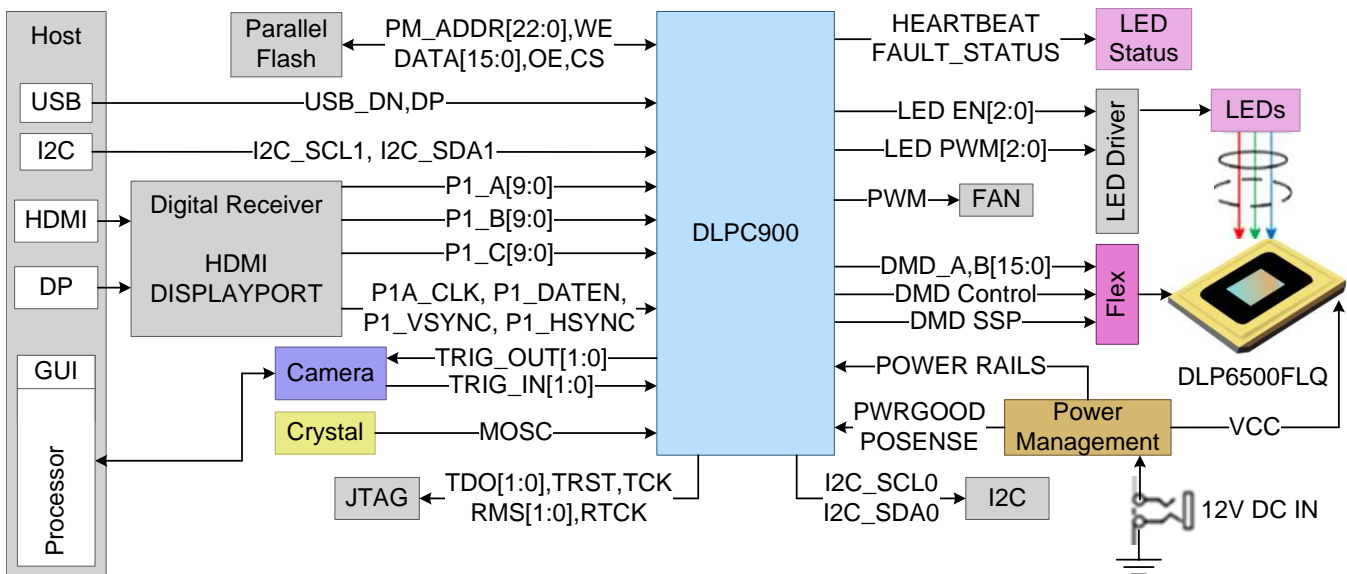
Host

USB

I2C

HDMI

DP

GUI

Processor

Parallel Flash

PM_ADDR[22:0],WE
DATA[15:0],OE,CS

USB_DN,DP

I2C_SCL1, I2C_SDA1

Digital Receiver

HDMI
DISPLAYPORT

P1_A[9:0]

P1_B[9:0]

P1_C[9:0]

P1A_CLK, P1_DATEN,
P1_VSYNC, P1_HSYNC

Camera

TRIG_OUT[1:0]

TRIG_IN[1:0]

Crystal

MOSC

JTAG

TDO[1:0],TRST,TCK
RMS[1:0],RTCK

DLPC900

HEARTBEAT
FAULT_STATUS

LED Status

LED EN[2:0]

LED PWM[2:0]

LED Driver

LEDs

PWM

FAN

DMD_A,B[15:0]

DMD Control

DMD SSP

Flex

DLP6500FLQ

POWER RAILS

PWRGOOD
POSENSE

Power Management

VCC

I2C_SCL0
I2C_SDA0

I2C

12V DC IN